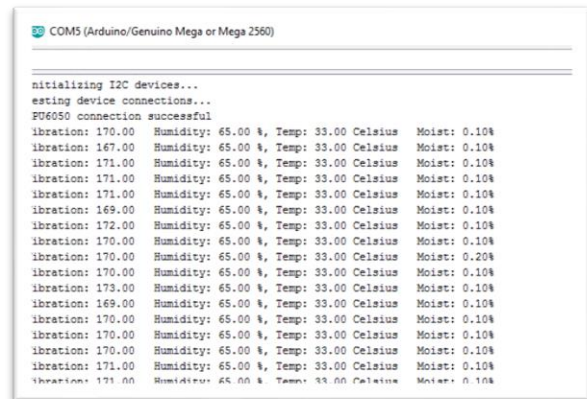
COM5 (Arduino/Genuino Mega or Mega 2560)

nitializing I2C devices...
esting device connections...
PU6050 connection successful
ibration: 170.00 Humidity: 65.00 %, Temp: 33.00 Celsius Moist: 0.10%
ibration: 167.00 Humidity: 65.00 %, Temp: 33.00 Celsius Moist: 0.10%
ibration: 171.00 Humidity: 65.00 %, Temp: 33.00 Celsius Moist: 0.10%
ibration: 171.00 Humidity: 65.00 %, Temp: 33.00 Celsius Moist: 0.10%
ibration: 171.00 Humidity: 65.00 %, Temp: 33.00 Celsius Moist: 0.10%
ibration: 169.00 Humidity: 65.00 %, Temp: 33.00 Celsius Moist: 0.10%
ibration: 172.00 Humidity: 65.00 %, Temp: 33.00 Celsius Moist: 0.10%
ibration: 170.00 Humidity: 65.00 %, Temp: 33.00 Celsius Moist: 0.10%
ibration: 170.00 Humidity: 65.00 %, Temp: 33.00 Celsius Moist: 0.20%
ibration: 170.00 Humidity: 65.00 %, Temp: 33.00 Celsius Moist: 0.10%
ibration: 173.00 Humidity: 65.00 %, Temp: 33.00 Celsius Moist: 0.10%
ibration: 169.00 Humidity: 65.00 %, Temp: 33.00 Celsius Moist: 0.10%
ibration: 170.00 Humidity: 65.00 %, Temp: 33.00 Celsius Moist: 0.10%
ibration: 170.00 Humidity: 65.00 %, Temp: 33.00 Celsius Moist: 0.10%
ibration: 170.00 Humidity: 65.00 %, Temp: 33.00 Celsius Moist: 0.10%
ibration: 171.00 Humidity: 65.00 %, Temp: 33.00 Celsius Moist: 0.10%
ibration: 171.00 Humidity: 65.00 %, Temp: 33.00 Celsius Moist: 0.10%